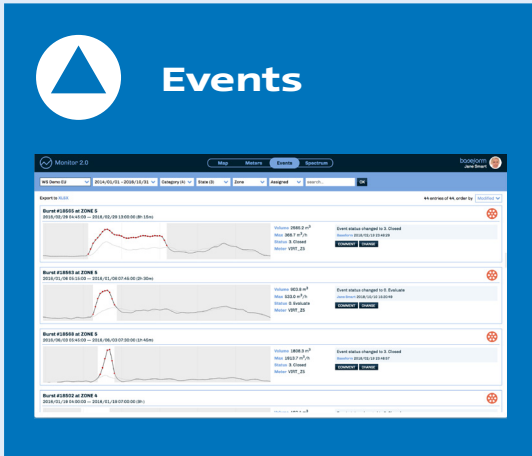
Events

Monitor 2.0

Map Meters Events Spectrum

boojeram
Jane Smart

WS Demo CU 2014/01/01 - 2016/12/31 Category (4) State (3) Zone Assigned search... OK

Export to XLSX

44 entries of 44, order by Modified

Burst #18550 at ZONE 5
2016/02/28 04:45:00 — 2016/02/28 13:00:00 (8h 15m)

Volume 2565.2 $m^3$
Max 368.7 $m^3/h$
Status 3. Closed
Meter VIRT_Z5

Event status changed to 3. Closed
boojeram 2016/02/19 10:40:26

COMMENT CHANGE

Burst #18553 at ZONE 5
2016/01/06 05:15:00 — 2016/01/06 07:45:00 (2h 30m)

Volume 953.6 $m^3$
Max 533.0 $m^3/h$
Status 0. Evaluate
Meter VIRT_Z5

Event status changed to 0. Evaluate
Jane Smart 2016/10/10 10:30:46

COMMENT CHANGE

Burst #18556 at ZONE 5
2016/06/03 05:45:00 — 2016/06/03 07:30:00 (1h 45m)

Volume 1858.3 $m^3$
Max 1913.7 $m^3/h$
Status 3. Closed
Meter VIRT_Z5

Event status changed to 3. Closed
boojeram 2016/06/13 10:48:57

COMMENT CHANGE

Burst #18502 at ZONE 4
2016/01/18 04:00:00 — 2016/01/18 07:00:00 (3h)